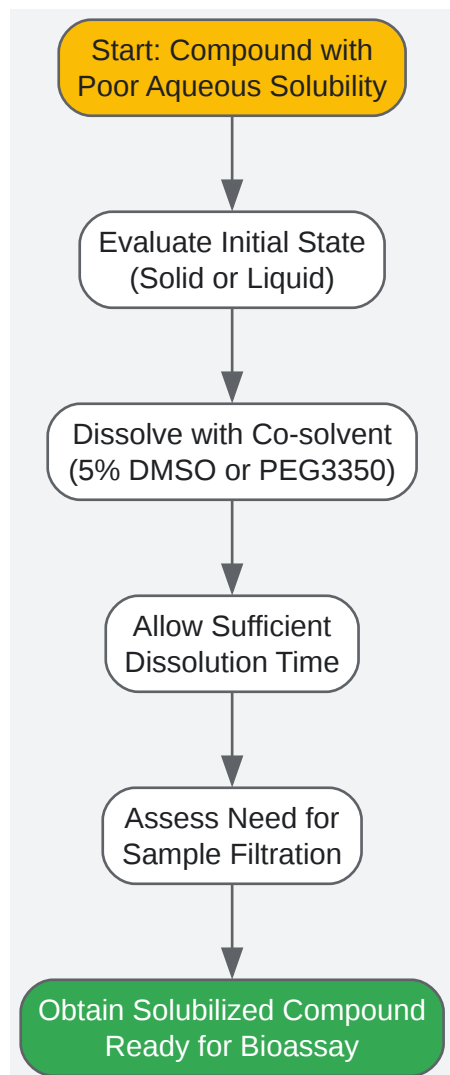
Start: Compound with Poor Aqueous Solubility

Evaluate Initial State (Solid or Liquid)

Dissolve with Co-solvent (5% DMSO or PEG3350)

Allow Sufficient Dissolution Time

Assess Need for Sample Filtration

Obtain Solubilized Compound Ready for Bioassay